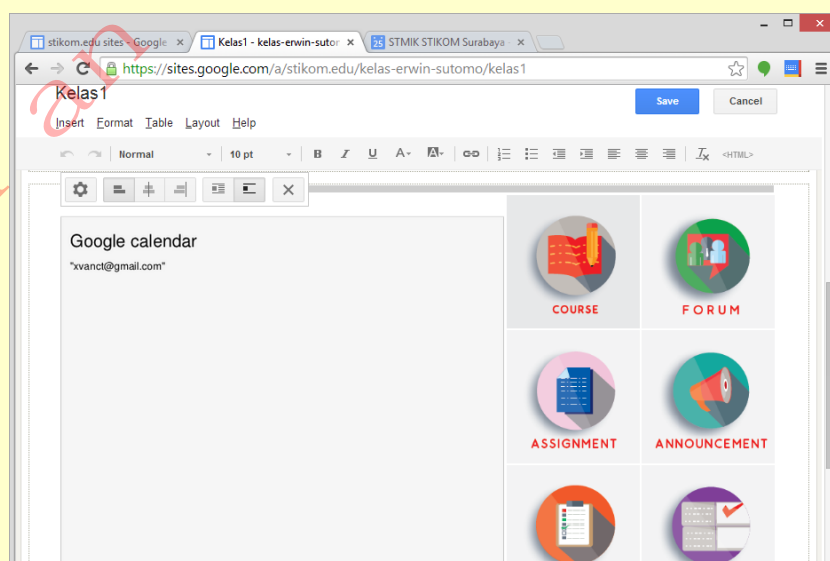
stikom.edu sites - Google ×
Kelas1 - kelas-erwin-sutor ×
STMIK STIKOM Surabaya ×

https://sites.google.com/a/stikom.edu/kelas-erwin-sutomo/kelas1

Kelas1

Save
Cancel

Insert Format Table Layout Help

Normal
10 pt
B I U
<HTML>

Google calendar

"xvanct@gmail.com"

COURSE
FORUM
ASSIGNMENT
ANNOUNCEMENT